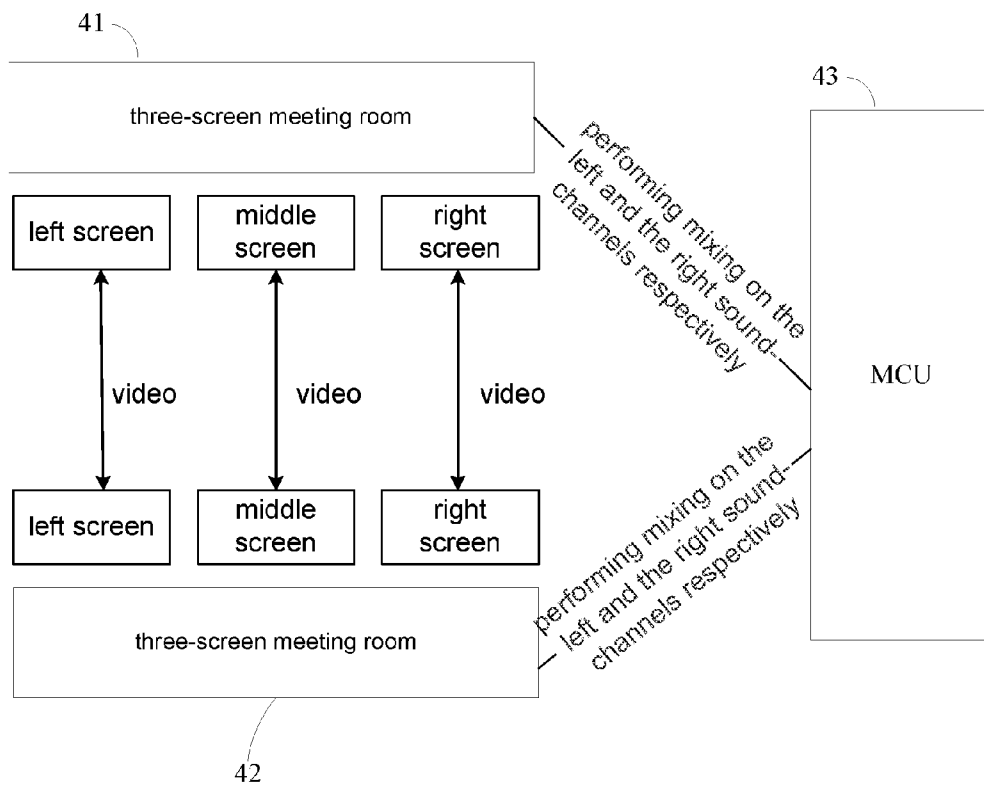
41

three-screen meeting room

43

performing mixing on the left and the right sound-channels respectively

left screen

middle screen

right screen

video

video

video

MCU

left screen

middle screen

right screen

performing mixing on the left and the right sound-channels respectively

three-screen meeting room

42